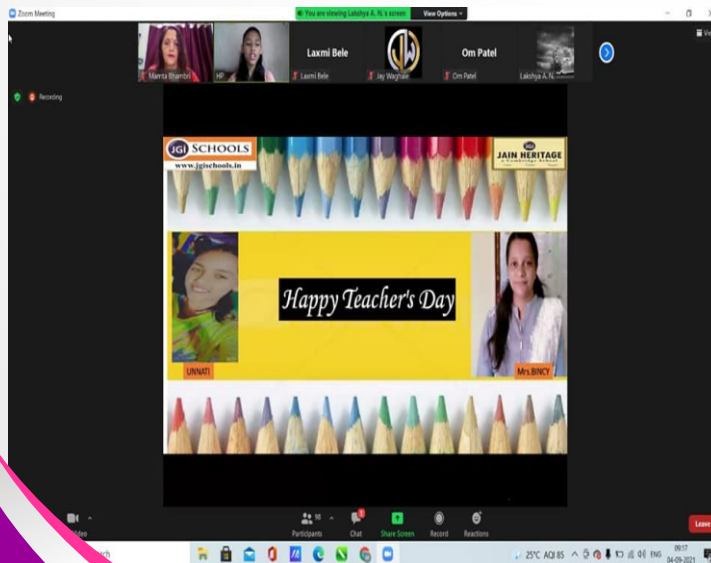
Zoom Meeting
You are viewing Lakshya A. N.'s screen
View Options
Mamta Bhambri
HP
Laxmi Bele
Laxmi Bele
Jay Waghale
Om Patel
Om Patel
Lakshya A. N.
Recording
JGI SCHOOLS
www.jgischools.in
JAIN HERITAGE
A Cambridge School
Happy Teacher's Day
UNNATI
Mrs.BINCY
Participants
Chat
Share Screen
Record
Reactions
Leave
25°C AQI 85
ENG
09:17
04-09-2021